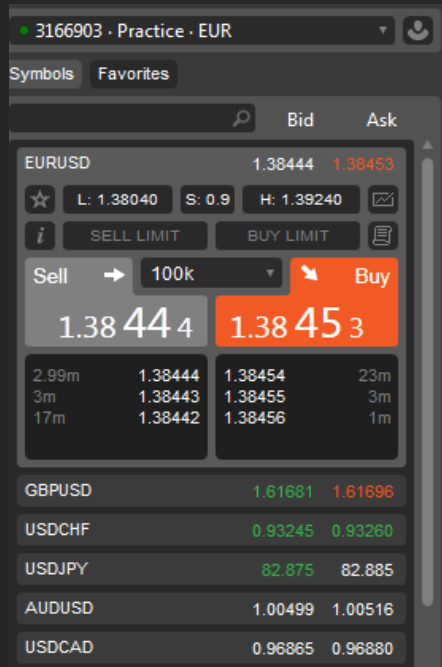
3166903 · Practice · EUR

Symbols Favorites

Bid Ask

EURUSD 1.38444 1.38453

L: 1.38040 S: 0.9 H: 1.39240

SELL LIMIT BUY LIMIT

Sell 100k Buy

1.38 44 4 1.38 45 3

| | | | |
|---|---|---|---|
| 2.99m | 1.38444 | 1.38454 | 23m |
| 3m | 1.38443 | 1.38455 | 3m |
| 17m | 1.38442 | 1.38456 | 1m |

GBPUSD 1.61681 1.61696

USDCHF 0.93245 0.93260

USDJPY 82.875 82.885

AUDUSD 1.00499 1.00516

USDCAD 0.96865 0.96880